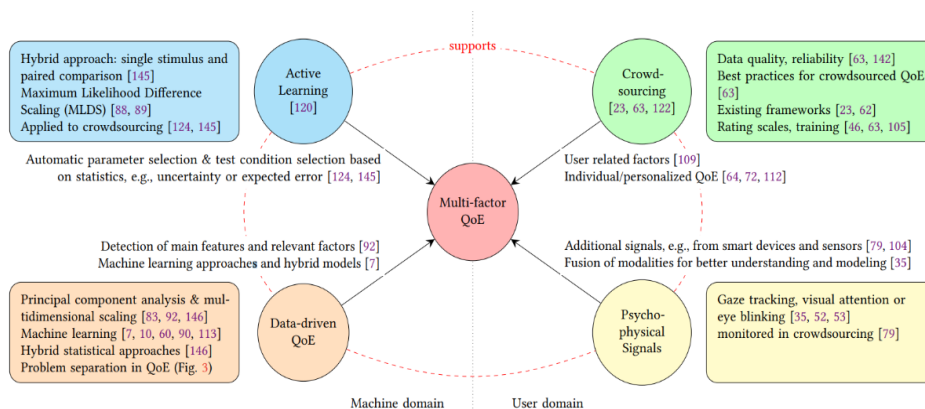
supports

Hybrid approach: single stimulus and paired comparison [145]
Maximum Likelihood Difference Scaling (MLDS) [88, 89]
Applied to crowdsourcing [124, 145]

Active Learning [120]

Crowdsourcing [23, 63, 122]

Data quality, reliability [63, 142]
Best practices for crowdsourced QoE [63]
Existing frameworks [23, 62]
Rating scales, training [46, 63, 105]

Automatic parameter selection & test condition selection based on statistics, e.g., uncertainty or expected error [124, 145]

User related factors [109]
Individual/personalized QoE [64, 72, 112]

Multi-factor QoE

Detection of main features and relevant factors [92]
Machine learning approaches and hybrid models [7]

Additional signals, e.g., from smart devices and sensors [79, 104]
Fusion of modalities for better understanding and modeling [35]

Principal component analysis & multidimensional scaling [83, 92, 146]
Machine learning [7, 10, 60, 90, 113]
Hybrid statistical approaches [146]
Problem separation in QoE (Fig. 3)

Data-driven QoE

Psychophysical Signals

Gaze tracking, visual attention or eye blinking [35, 52, 53]
monitored in crowdsourcing [79]

Machine domain

User domain